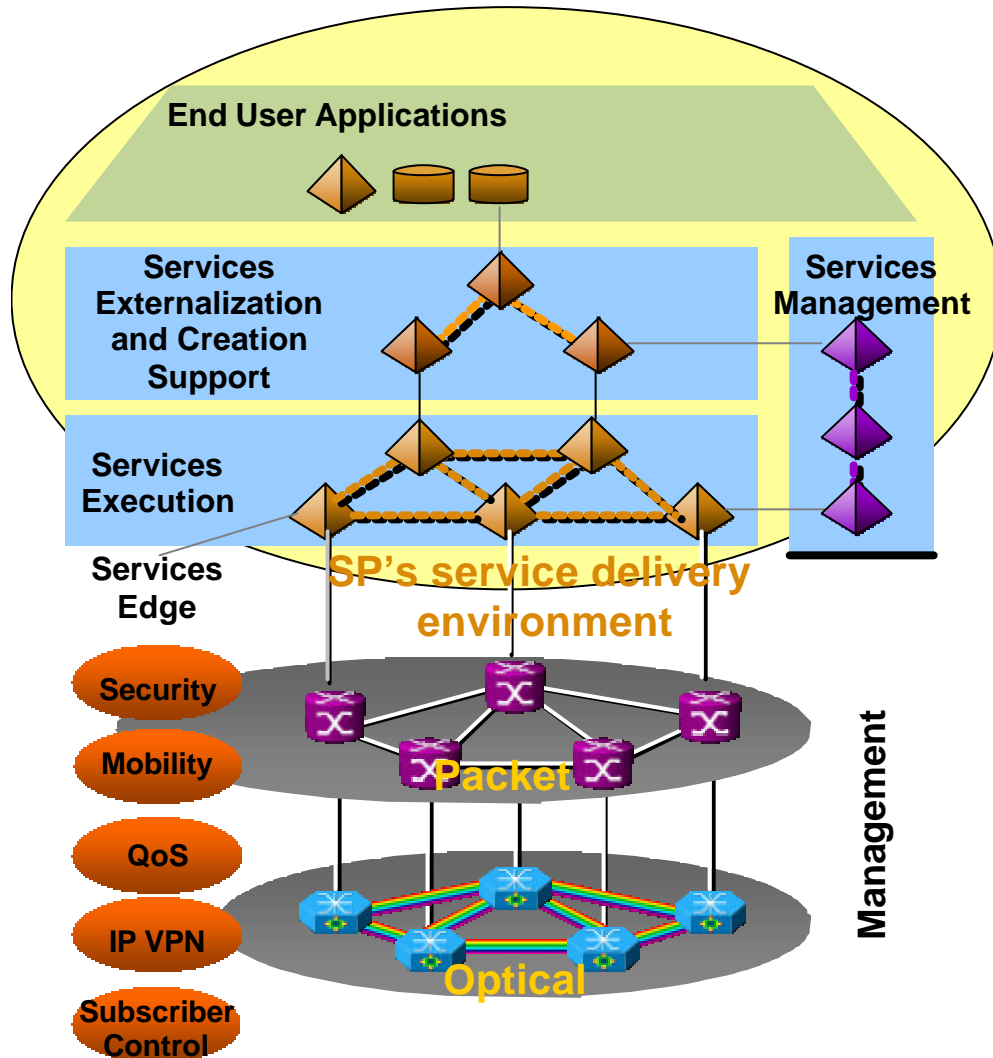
End User Applications

Services Externalization and Creation Support

Services Management

Services Execution

Services Edge

SP's service delivery environment

Security

Mobility

QoS

IP VPN

Subscriber Control

Packet

Optical

Management